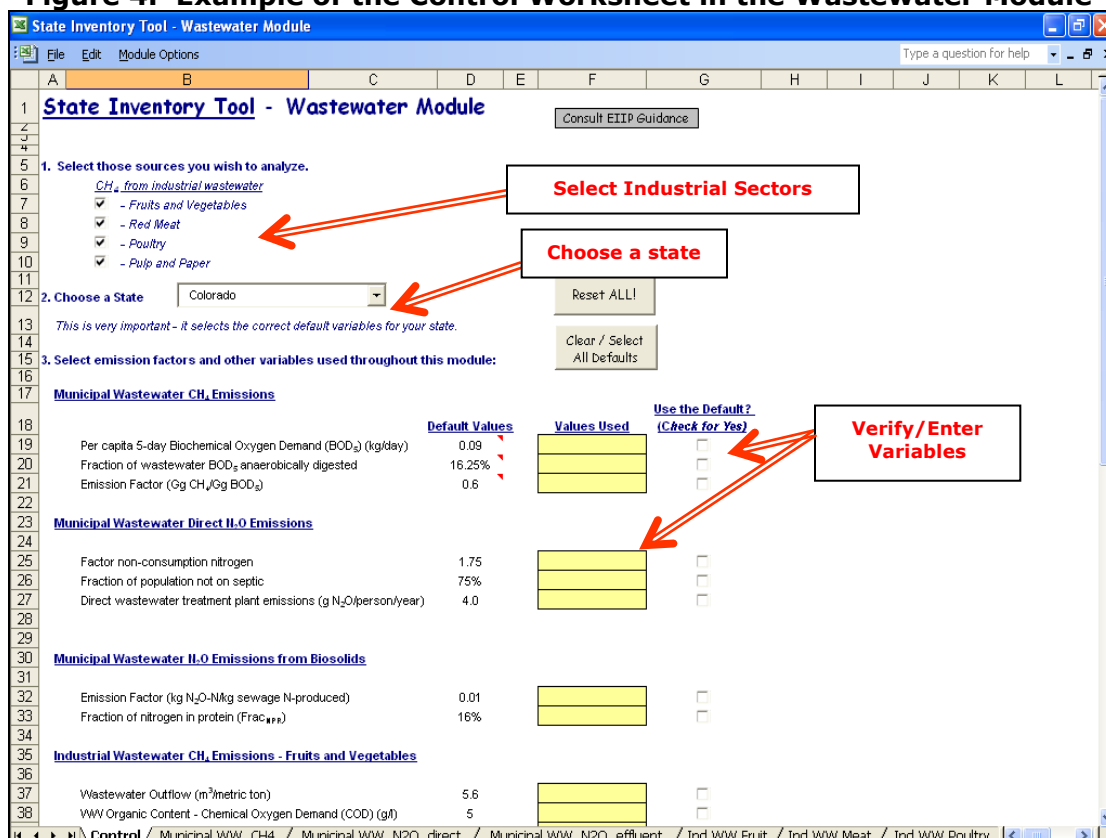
Figure 4. Example of the Control Worksheet in the Wastewater Module

State Inventory Tool - Wastewater Module

File Edit Module Options

Type a question for help

A B C D E F G H I J K L

1 State Inventory Tool - Wastewater Module

Consult EIIP Guidance

5 1. Select those sources you wish to analyze.

6 $CH_4$ from industrial wastewater

7 - Fruits and Vegetables

8 - Red Meat

9 - Poultry

10 - Pulp and Paper

Select Industrial Sectors

Choose a state

12 2. Choose a State Colorado

Reset ALL!

13 This is very important - it selects the correct default variables for your state.

Clear / Select All Defaults

15 3. Select emission factors and other variables used throughout this module:

17 Municipal Wastewater $CH_4$ Emissions

18 Default Values | Values Used | Use the Default? (Check for Yes)

Verify/Enter Variables

19 Per capita 5-day Biochemical Oxygen Demand ($BOD_5$) (kg/day) 0.09

20 Fraction of wastewater $BOD_5$ anaerobically digested 16.25%

21 Emission Factor (Gg $CH_4$/Gg $BOD_5$) 0.6

23 Municipal Wastewater Direct $N_2O$ Emissions

25 Factor non-consumption nitrogen 1.75

26 Fraction of population not on septic 75%

27 Direct wastewater treatment plant emissions (g $N_2O$/person/year) 4.0

30 Municipal Wastewater $N_2O$ Emissions from Biosolids

32 Emission Factor (kg $N_2O$-N/kg sewage N-produced) 0.01

33 Fraction of nitrogen in protein ($Frac_{NPR}$) 16%

35 Industrial Wastewater $CH_4$ Emissions - Fruits and Vegetables

37 Wastewater Outflow ($m^3$/metric ton) 5.6

38 WW Organic Content - Chemical Oxygen Demand (COD) (g/l) 5

Control / Municipal WW_CH4 / Municipal WW_N2O_direct / Municipal WW_N2O_effluent / Ind WW Fruit / Ind WW Meat / Ind WW Poultry